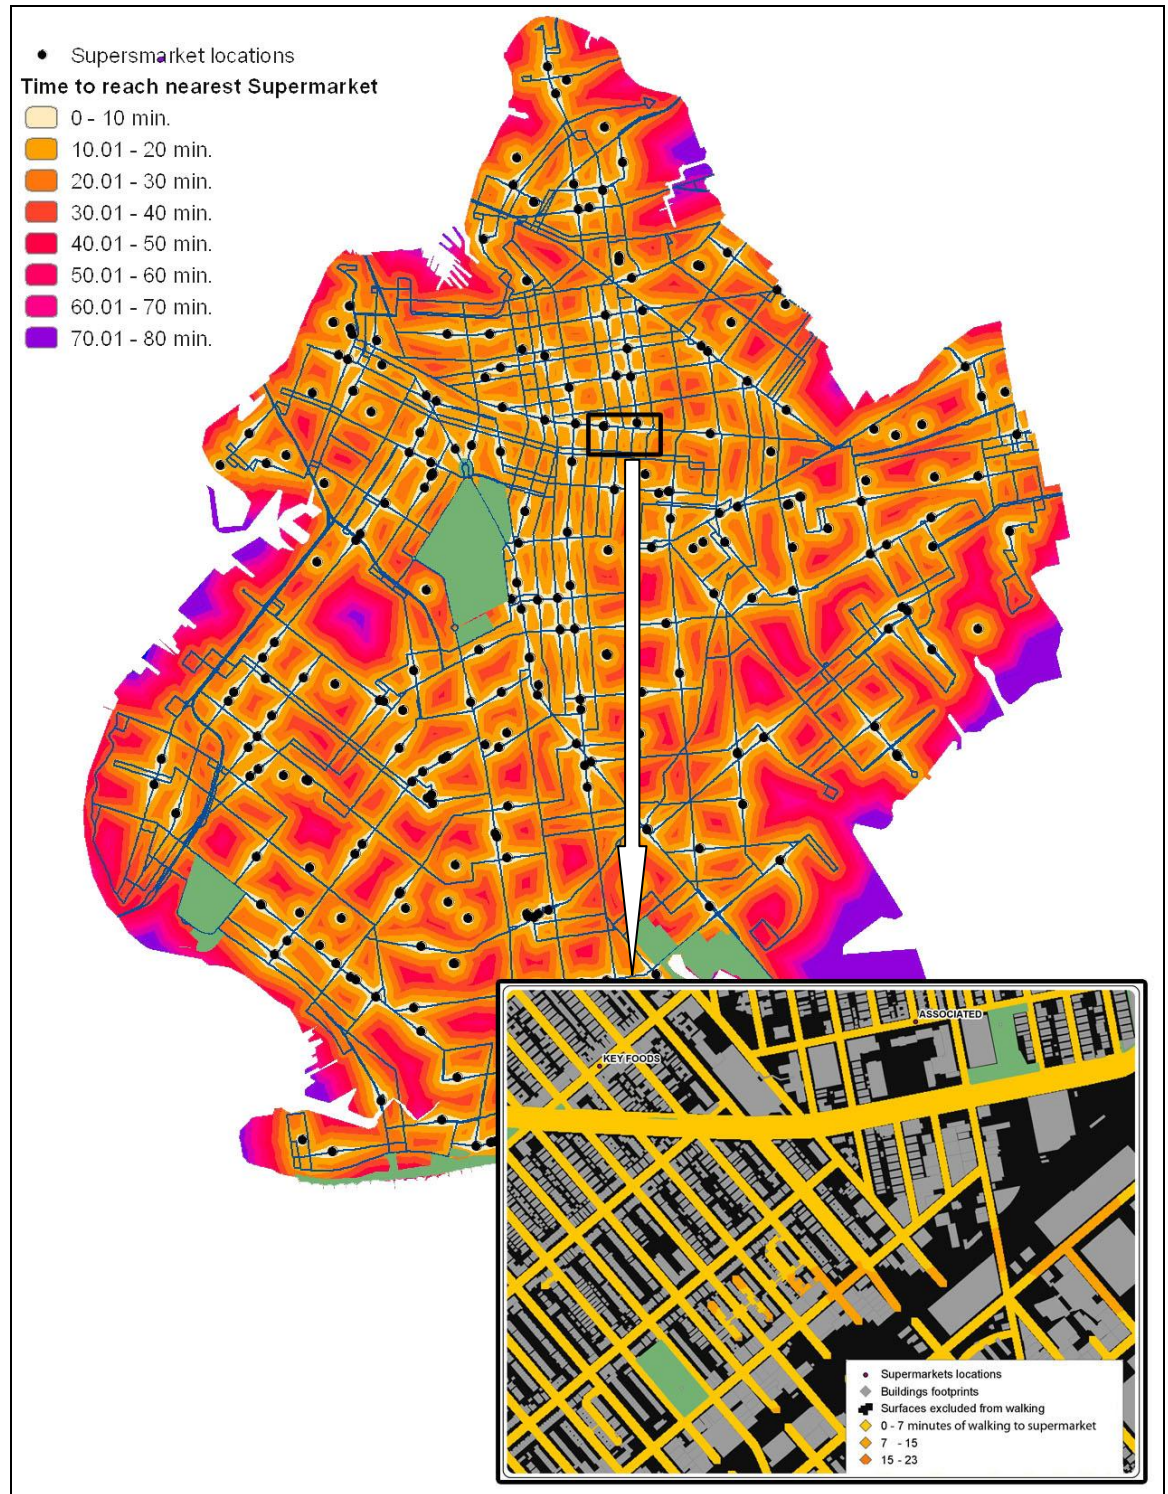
Supersmarket locations
Time to reach nearest Supermarket
0 - 10 min.
10.01 - 20 min.
20.01 - 30 min.
30.01 - 40 min.
40.01 - 50 min.
50.01 - 60 min.
60.01 - 70 min.
70.01 - 80 min.

ASSOCIATED
KEY FOODS

Supermarkets locations
Buildings footprints
Surfaces excluded from walking
0 - 7 minutes of walking to supermarket
7 - 15
15 - 23